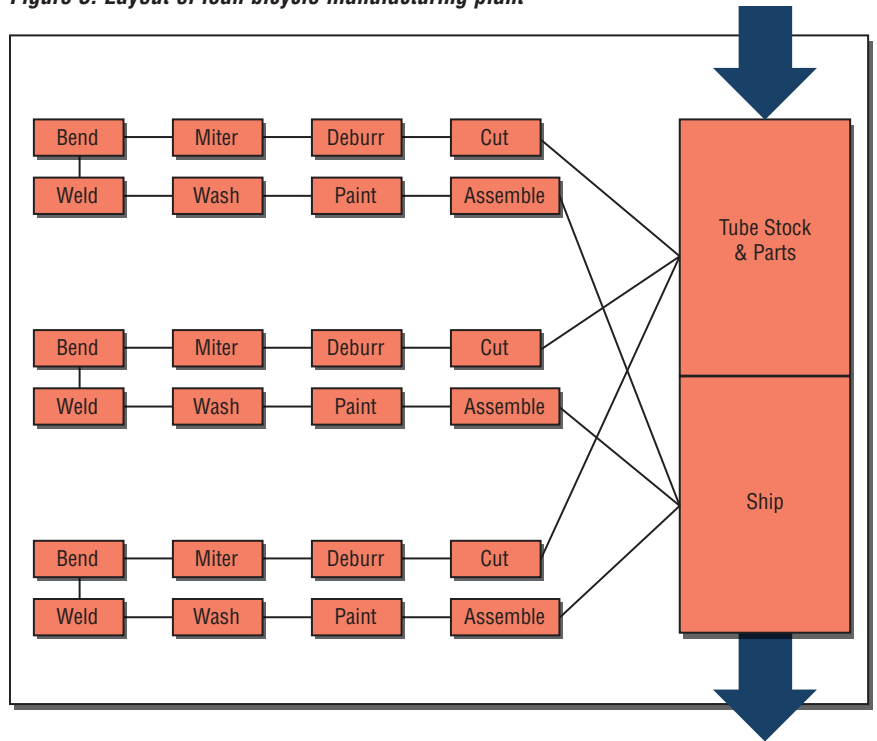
Figure 3: Layout of lean bicycle manufacturing plant

Bend
Miter
Deburr
Cut
Weld
Wash
Paint
Assemble

Bend
Miter
Deburr
Cut
Weld
Wash
Paint
Assemble

Bend
Miter
Deburr
Cut
Weld
Wash
Paint
Assemble

Tube Stock & Parts

Ship